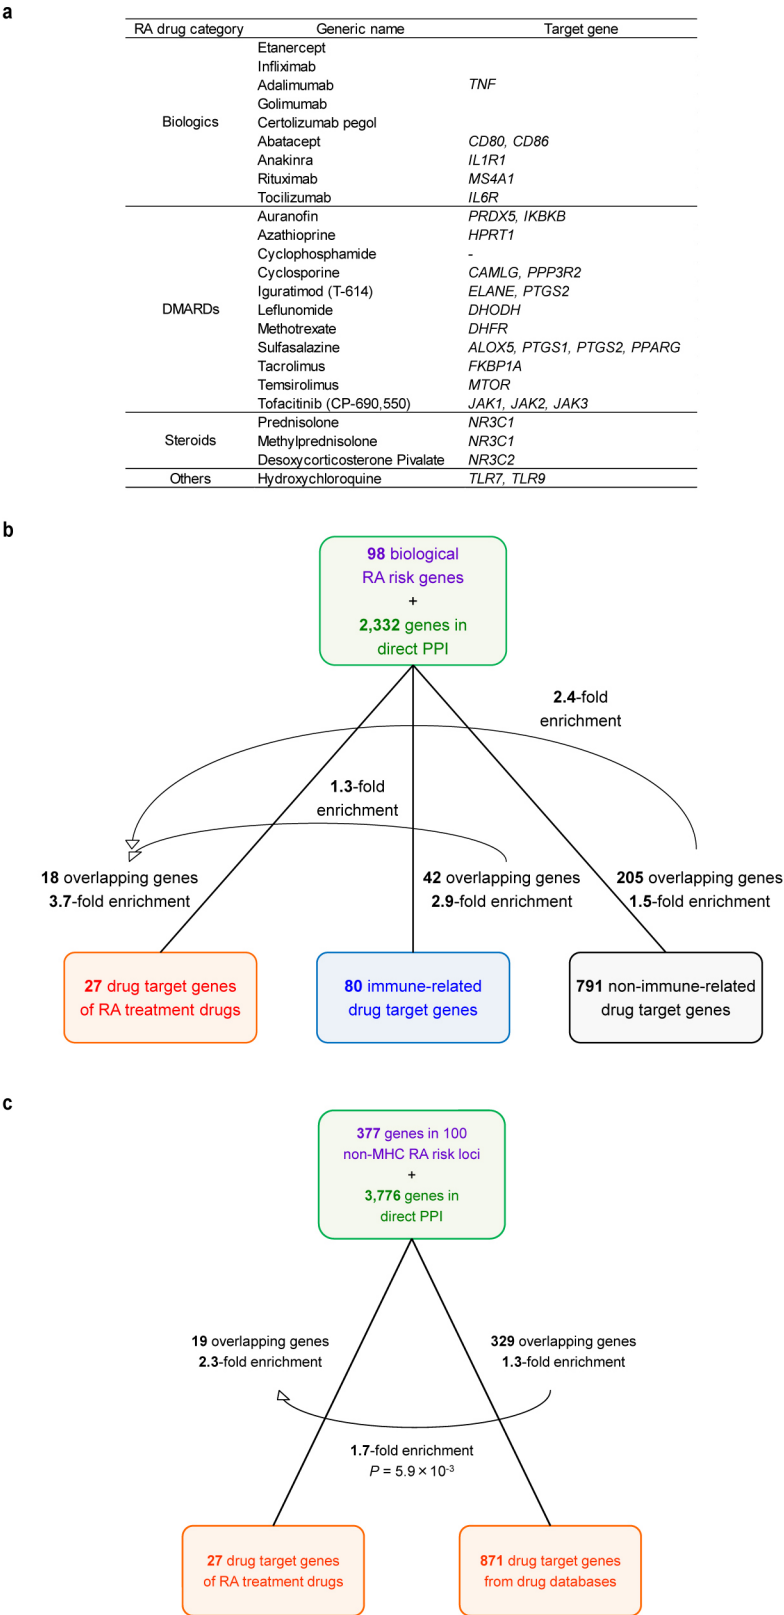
a

| RA drug category | Generic name | Target gene |
|---|---|---|
| Biologics | Etanercept | |
| | Infliximab | |
| | Adalimumab | *TNF* |
| | Golimumab | |
| | Certolizumab pegol | |
| | Abatacept | *CD80, CD86* |
| | Anakinra | *IL1R1* |
| | Rituximab | *MS4A1* |
| | Tocilizumab | *IL6R* |
| DMARDs | Auranofin | *PRDX5, IKBKB* |
| | Azathioprine | *HPRT1* |
| | Cyclophosphamide | - |
| | Cyclosporine | *CAMLG, PPP3R2* |
| | Iguratimod (T-614) | *ELANE, PTGS2* |
| | Leflunomide | *DHODH* |
| | Methotrexate | *DHFR* |
| | Sulfasalazine | *ALOX5, PTGS1, PTGS2, PPARG* |
| | Tacrolimus | *FKBP1A* |
| | Temsirolimus | *MTOR* |
| | Tofacitinib (CP-690,550) | *JAK1, JAK2, JAK3* |
| Steroids | Prednisolone | *NR3C1* |
| | Methylprednisolone | *NR3C1* |
| | Desoxycorticosterone Pivalate | *NR3C2* |
| Others | Hydroxychloroquine | *TLR7, TLR9* |

b

98 biological RA risk genes + 2,332 genes in direct PPI

2.4-fold enrichment

1.3-fold enrichment

18 overlapping genes
3.7-fold enrichment

42 overlapping genes
2.9-fold enrichment

205 overlapping genes
1.5-fold enrichment

27 drug target genes of RA treatment drugs

80 immune-related drug target genes

791 non-immune-related drug target genes

c

377 genes in 100 non-MHC RA risk loci + 3,776 genes in direct PPI

19 overlapping genes
2.3-fold enrichment

329 overlapping genes
1.3-fold enrichment

1.7-fold enrichment
$P = 5.9 \times 10^{-3}$

27 drug target genes of RA treatment drugs

871 drug target genes from drug databases